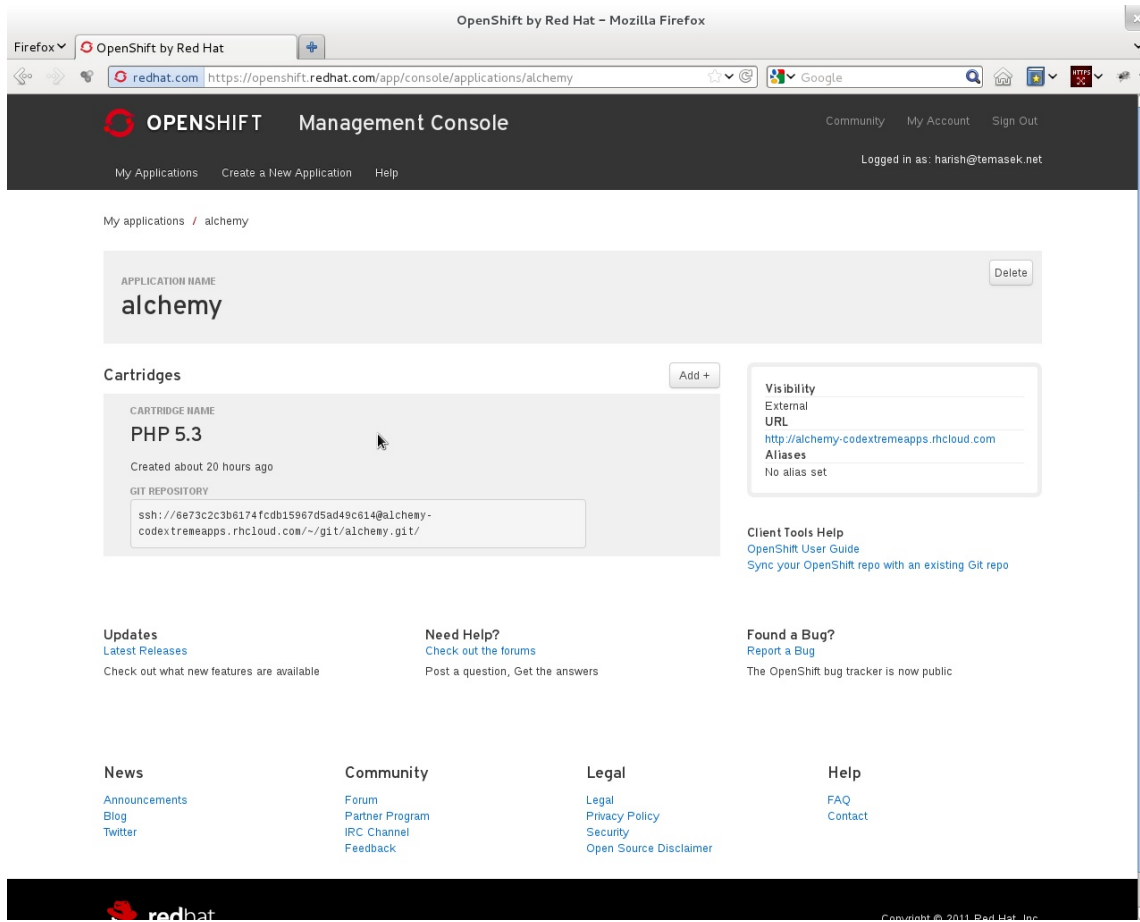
OpenShift by Red Hat - Mozilla Firefox

Firefox OpenShift by Red Hat

redhat.com https://openshift.redhat.com/app/console/applications/alchemy

Google

HTTPS

OPENSHIFT Management Console

Community My Account Sign Out

Logged in as: harish@temasek.net

My Applications Create a New Application Help

My applications / alchemy

APPLICATION NAME

alchemy

Delete

Cartridges

Add +

CARTRIDGE NAME

PHP 5.3

Created about 20 hours ago

GIT REPOSITORY

ssh://6e73c2c3b6174fcdb15967d5ad49c614@alchemy-codextremeapps.rhcloud.com/~/git/alchemy.git/

Visibility
External
URL
http://alchemy-codextremeapps.rhcloud.com
Aliases
No alias set

Client Tools Help
OpenShift User Guide
Sync your OpenShift repo with an existing Git repo

Updates
Latest Releases
Check out what new features are available

Need Help?
Check out the forums
Post a question, Get the answers

Found a Bug?
Report a Bug
The OpenShift bug tracker is now public

News
Announcements
Blog
Twitter

Community
Forum
Partner Program
IRC Channel
Feedback

Legal
Legal
Privacy Policy
Security
Open Source Disclaimer

Help
FAQ
Contact

redhat

Copyright © 2011 Red Hat, Inc.